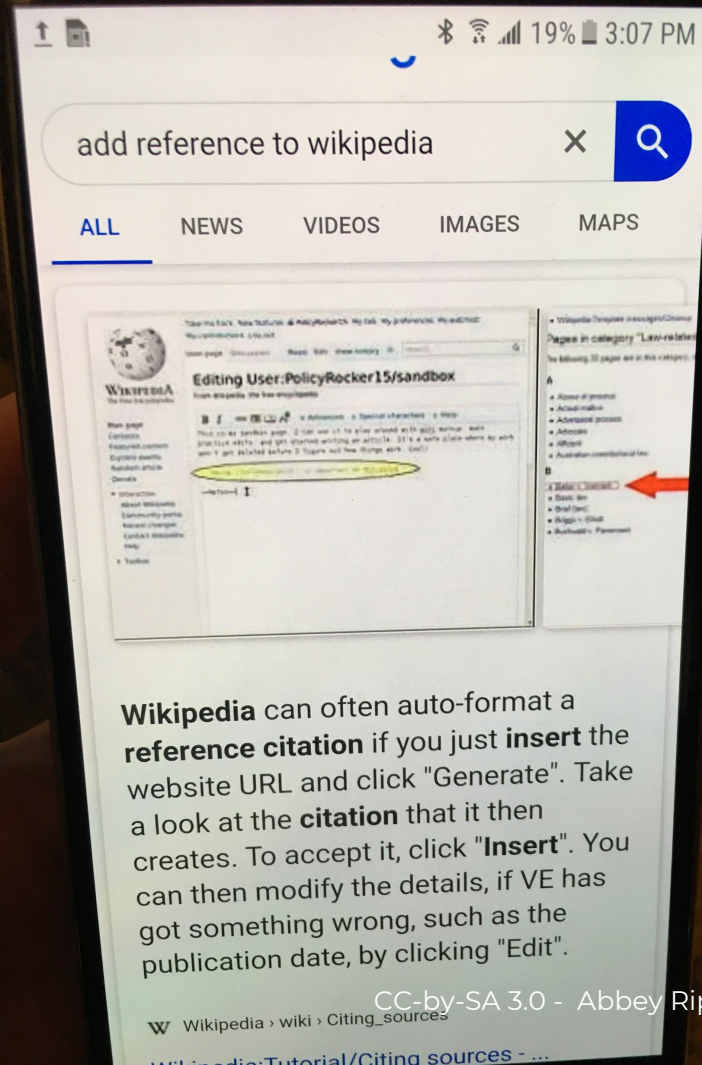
19% 3:07 PM

add reference to wikipedia

ALL NEWS VIDEOS IMAGES MAPS

WIKIPEDIA

Editing User:PolicyRocker15/sandbox

Wikipedia can often auto-format a reference citation if you just insert the website URL and click "Generate". Take a look at the citation that it then creates. To accept it, click "Insert". You can then modify the details, if VE has got something wrong, such as the publication date, by clicking "Edit".

W Wikipedia › wiki › Citing_sources

CC-by-SA 3.0 - Abbey Ri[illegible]

Wikipedia:Tutorial/Citing sources - ...